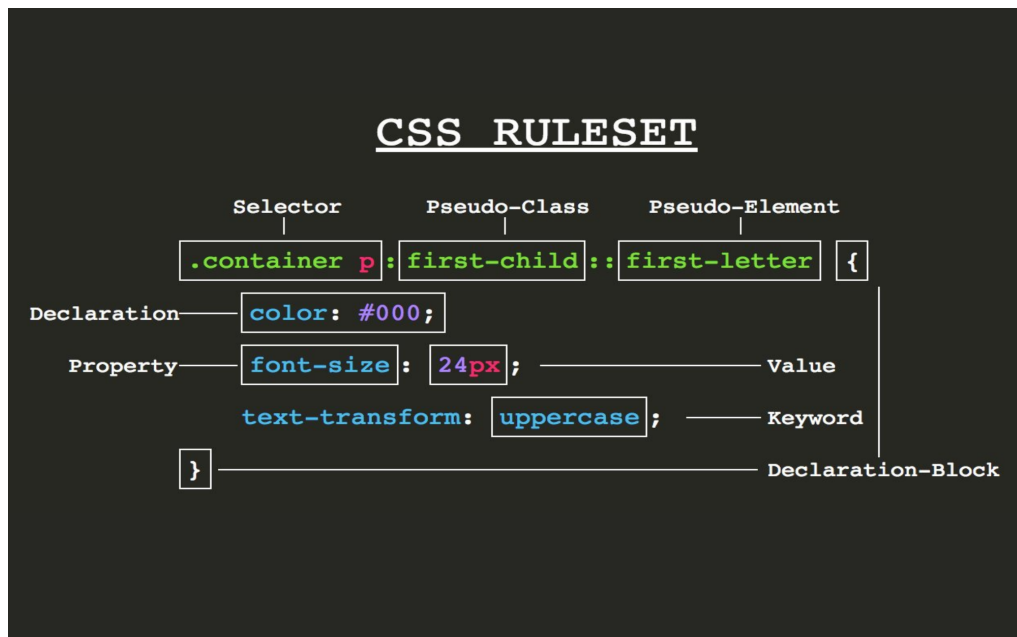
CSS RULESET

Selector
Pseudo-Class
Pseudo-Element

.container p:first-child::first-letter {

Declaration
color: #000;

Property
font-size: 24px;
Value

text-transform: uppercase;
Keyword

}
Declaration-Block